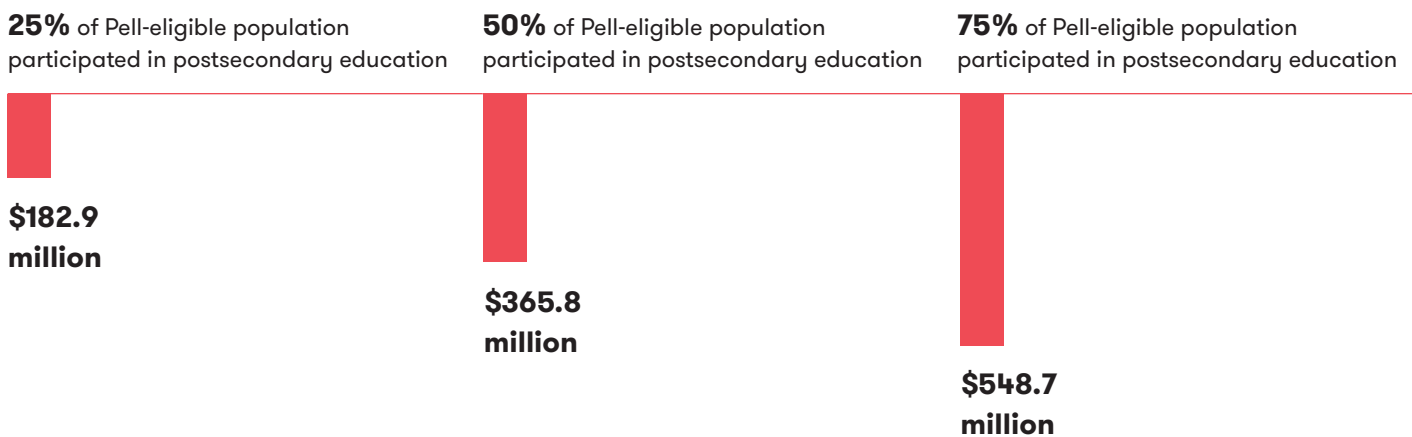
**25%** of Pell-eligible population participated in postsecondary education

**$182.9 million**

**50%** of Pell-eligible population participated in postsecondary education

**$365.8 million**

**75%** of Pell-eligible population participated in postsecondary education

**$548.7 million**